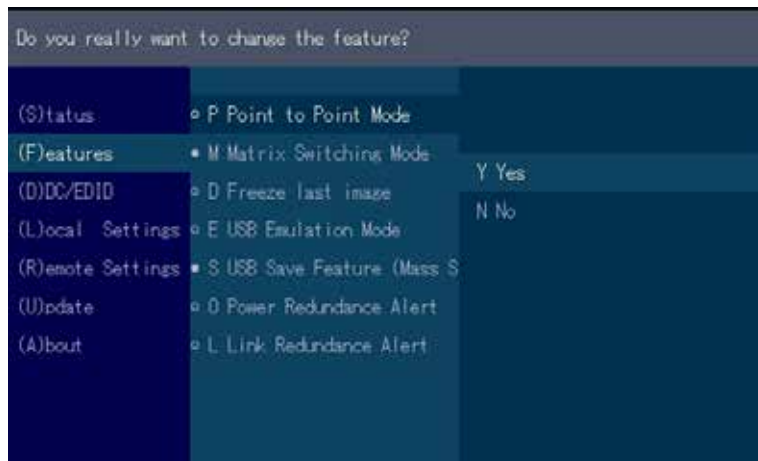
Do you really want to change the feature?

(S)tatus
(F)eatures
(D)DC/EDID
(L)ocal Settings
(R)emote Settings
(U)pdate
(A)bout

P Point to Point Mode
M Matrix Switching Mode
D Freeze last image
E USB Emulation Mode
S USB Save Feature (Mass S
O Power Redundance Alert
L Link Redundance Alert

Y Yes
N No